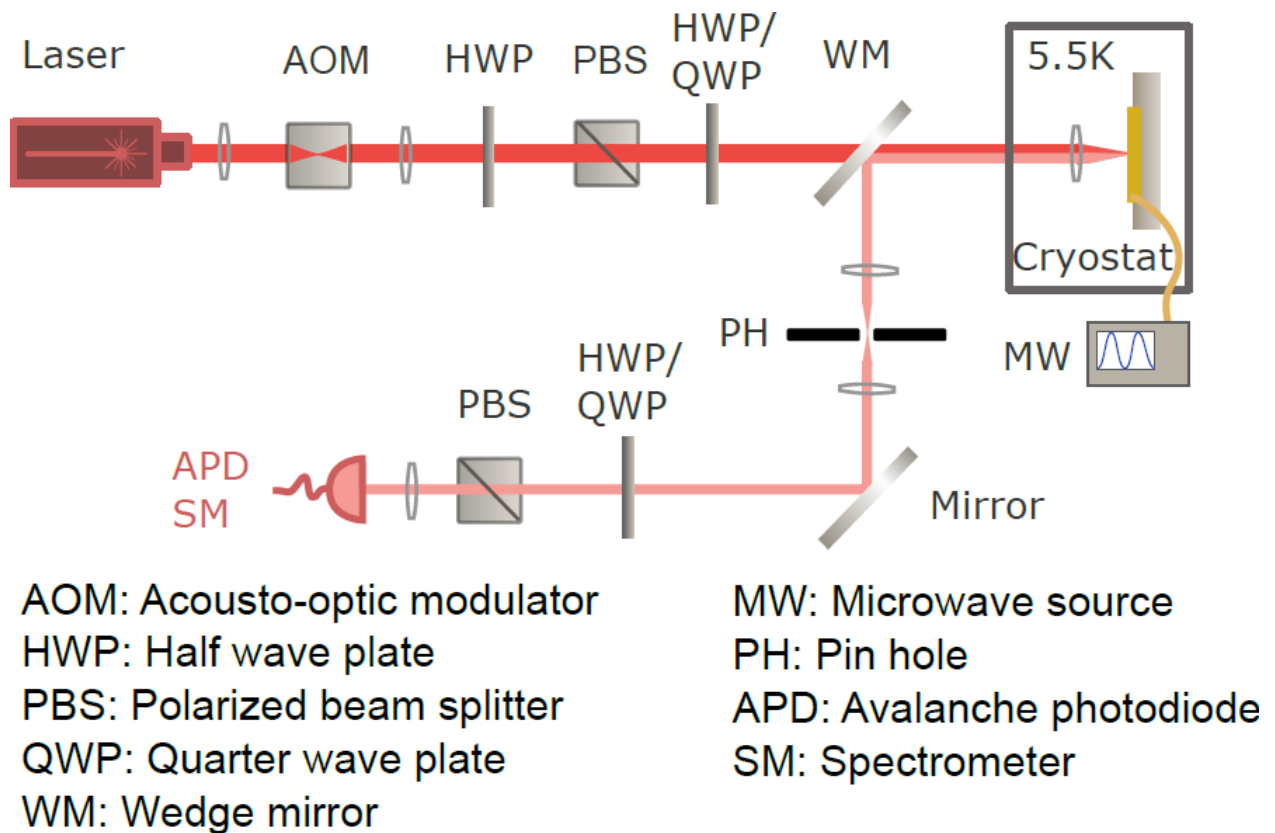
Laser

AOM

HWP

PBS

HWP/
QWP

WM

5.5K

Cryostat

PH

MW

PBS

HWP/
QWP

APD
SM

Mirror

AOM: Acousto-optic modulator
HWP: Half wave plate
PBS: Polarized beam splitter
QWP: Quarter wave plate
WM: Wedge mirror

MW: Microwave source
PH: Pin hole
APD: Avalanche photodiode
SM: Spectrometer